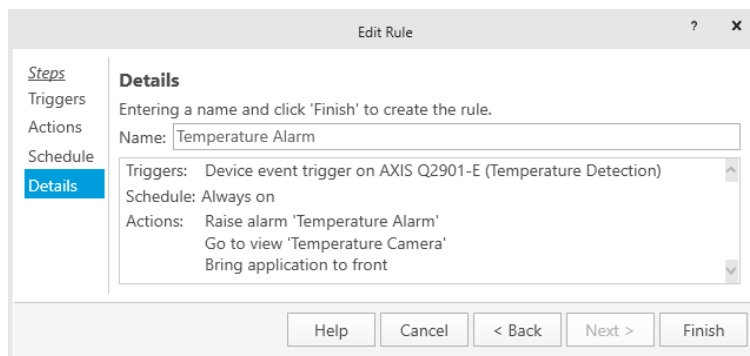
Edit Rule

? x

Steps
Triggers
Actions
Schedule
Details

Details

Entering a name and click 'Finish' to create the rule.

Name: Temperature Alarm

Triggers: Device event trigger on AXIS Q2901-E (Temperature Detection)
Schedule: Always on
Actions: Raise alarm 'Temperature Alarm'
Go to view 'Temperature Camera'
Bring application to front

Help | Cancel | < Back | Next > | Finish